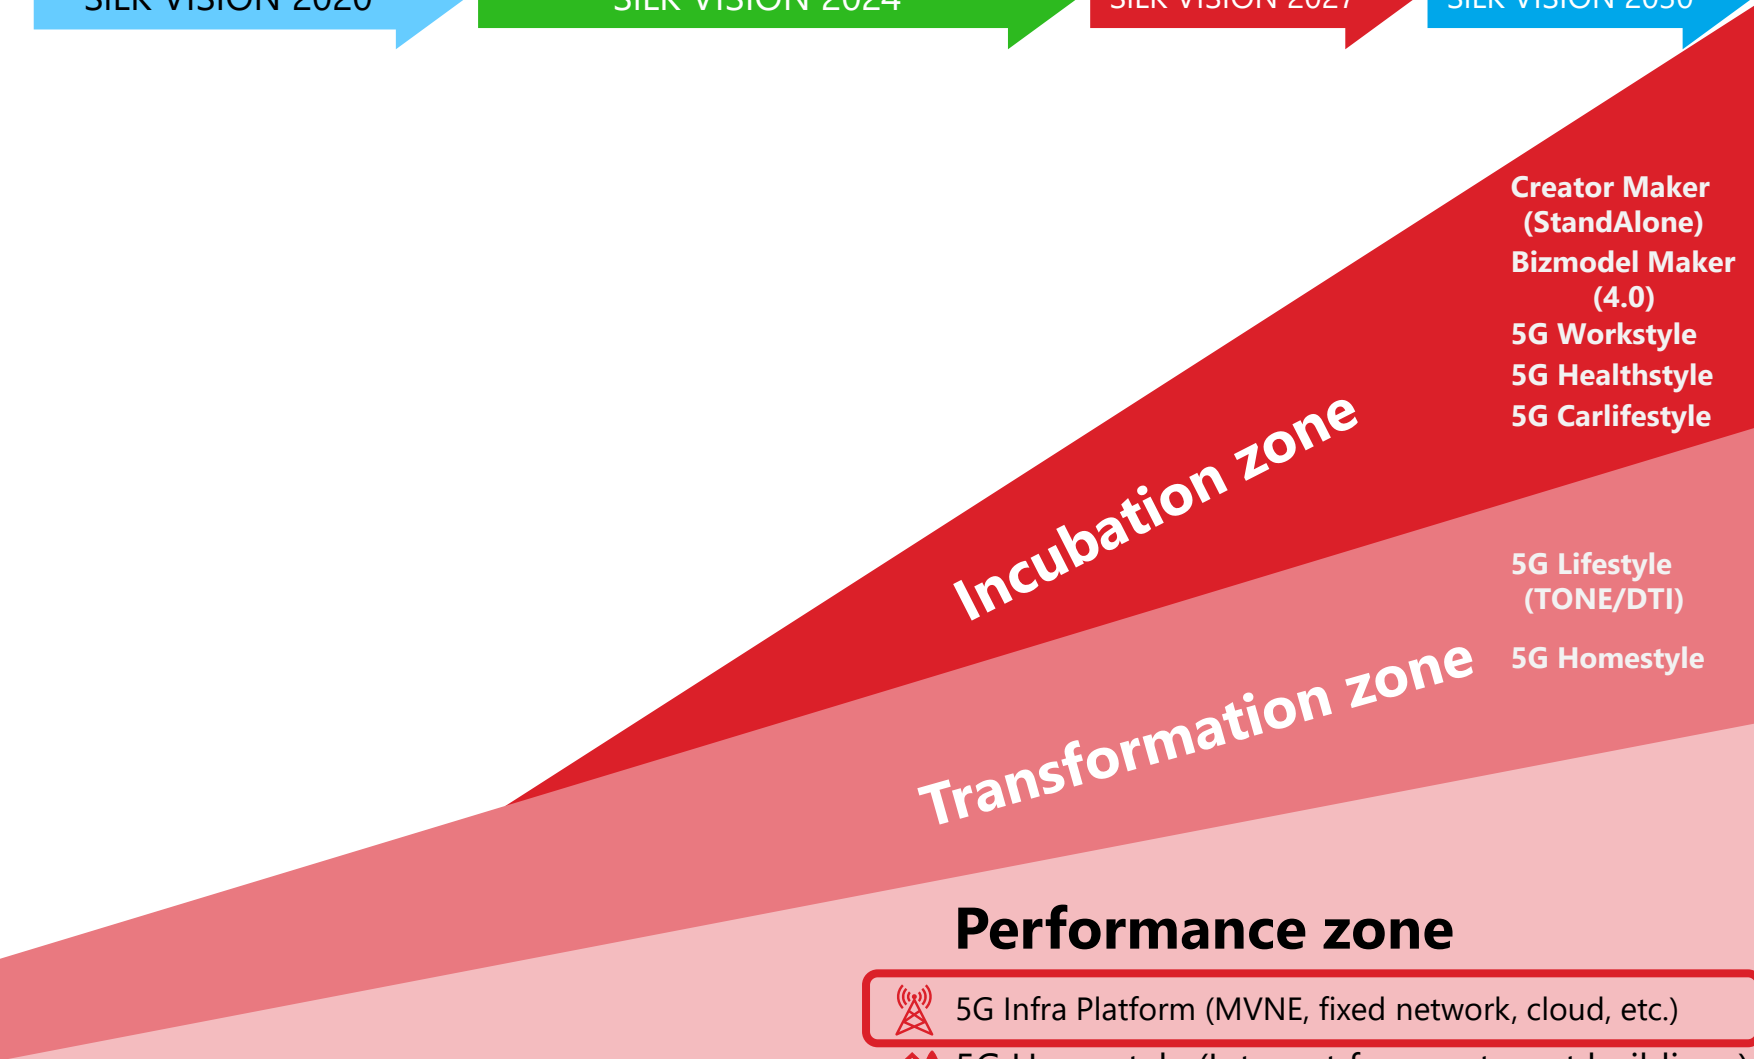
SILK VISION 2020

SILK VISION 2024

SILK VISION 2027

SILK VISION 2030

Creator Maker (StandAlone)

Bizmodel Maker (4.0)

5G Workstyle

5G Healthstyle

5G Carlifestyle

Incubation zone

5G Lifestyle (TONE/DTI)

5G Homestyle

Transformation zone

Performance zone

5G Infra Platform (MVNE, fixed network, cloud, etc.)

5G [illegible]